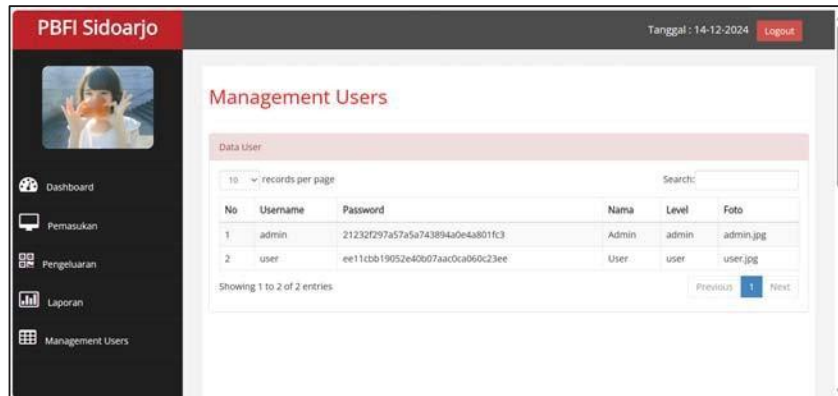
PBFI Sidoarjo

Tanggal : 14-12-2024 Logout

Dashboard

Pemasukan

Pengeluaran

Laporan

Management Users

Management Users

Data User

10 records per page

Search:

| No | Username | Password | Nama | Level | Foto |
|---|---|---|---|---|---|
| 1 | admin | 21232f297a57a5a743894a0e4a801fc3 | Admin | admin | admin.jpg |
| 2 | user | ee11cbb19052e40b07aac0ca060c23ee | User | user | user.jpg |

Showing 1 to 2 of 2 entries

Previous 1 Next